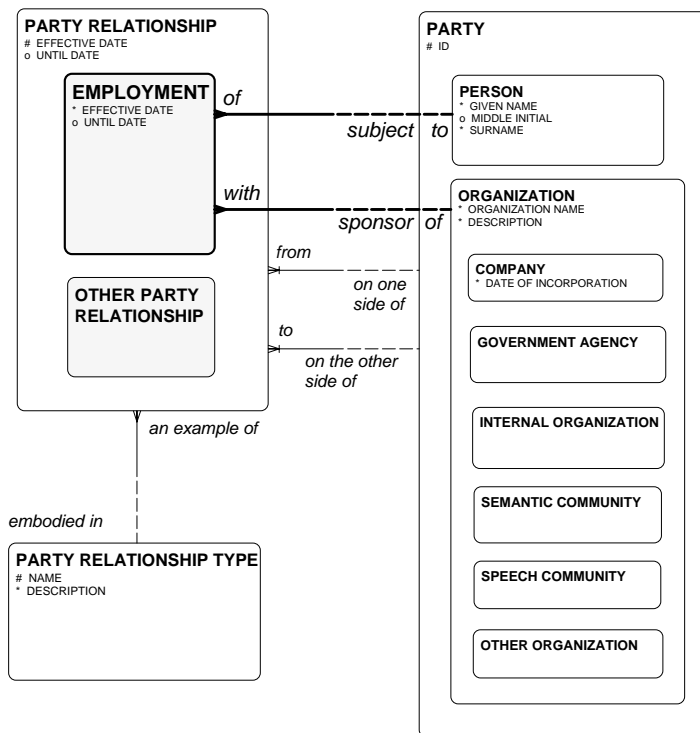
PARTY RELATIONSHIP
# EFFECTIVE DATE
o UNTIL DATE

EMPLOYMENT
* EFFECTIVE DATE
o UNTIL DATE

of

subject to

with

sponsor of

from

on one side of

to

on the other side of

OTHER PARTY RELATIONSHIP

an example of

embodied in

PARTY RELATIONSHIP TYPE
# NAME
* DESCRIPTION

PARTY
# ID

PERSON
* GIVEN NAME
o MIDDLE INITIAL
* SURNAME

ORGANIZATION
* ORGANIZATION NAME
* DESCRIPTION

COMPANY
* DATE OF INCORPORATION

GOVERNMENT AGENCY

INTERNAL ORGANIZATION

SEMANTIC COMMUNITY

SPEECH COMMUNITY

OTHER ORGANIZATION